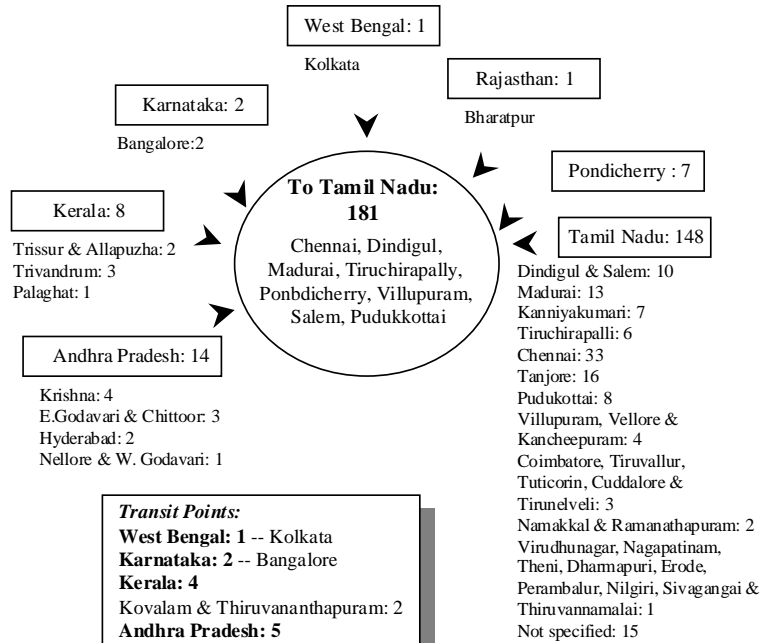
West Bengal: 1

Kolkata

Rajasthan: 1

Bharatpur

Karnataka: 2

Bangalore:2

Pondicherry : 7

Kerala: 8

Trissur & Allapuzha: 2
Trivandrum: 3
Palaghat: 1

**To Tamil Nadu: 181**

Chennai, Dindigul, Madurai, Tiruchirapally, Ponbdicherry, Villupuram, Salem, Pudukkottai

Tamil Nadu: 148

Dindigul & Salem: 10
Madurai: 13
Kanniyakumari: 7
Tiruchirapalli: 6
Chennai: 33
Tanjore: 16
Pudukottai: 8
Villupuram, Vellore & Kancheepuram: 4
Coimbatore, Tiruvallur, Tuticorin, Cuddalore & Tirunelveli: 3
Namakkal & Ramanathapuram: 2
Virudhunagar, Nagapatinam, Theni, Dharmapuri, Erode, Perambalur, Nilgiri, Sivangagai & Thiruvannamalai: 1
Not specified: 15

Andhra Pradesh: 14

Krishna: 4
E.Godavari & Chittoor: 3
Hyderabad: 2
Nellore & W. Godavari: 1

*Transit Points:*
**West Bengal: 1** -- Kolkata
**Karnataka: 2** -- Bangalore
**Kerala: 4**
Kovalam & Thiruvananthapuram: 2
**Andhra Pradesh: 5**